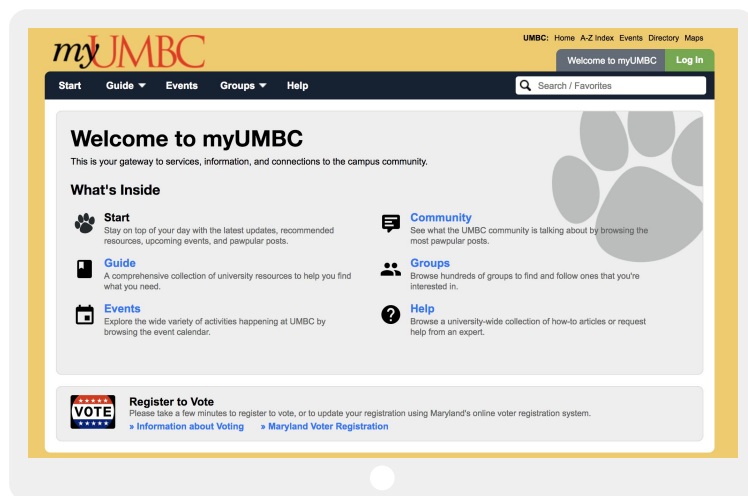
myUMBC

UMBC: Home A-Z Index Events Directory Maps

Welcome to myUMBC Log In

Start Guide Events Groups Help

Search / Favorites

Welcome to myUMBC

This is your gateway to services, information, and connections to the campus community.

What's Inside

Start
Stay on top of your day with the latest updates, recommended resources, upcoming events, and pawpular posts.

Community
See what the UMBC community is talking about by browsing the most pawpular posts.

Guide
A comprehensive collection of university resources to help you find what you need.

Groups
Browse hundreds of groups to find and follow ones that you're interested in.

Events
Explore the wide variety of activities happening at UMBC by browsing the event calendar.

Help
Browse a university-wide collection of how-to articles or request help from an expert.

VOTE

Register to Vote
Please take a few minutes to register to vote, or to update your registration using Maryland's online voter registration system.
» Information about Voting » Maryland Voter Registration